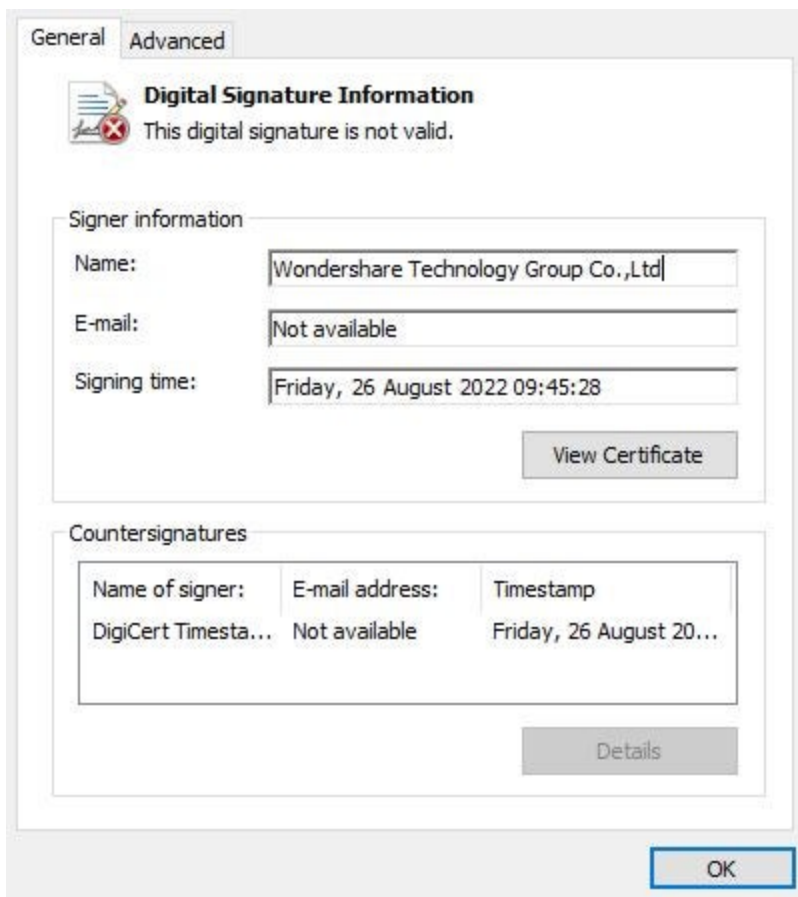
General Advanced

Digital Signature Information
This digital signature is not valid.

Signer information

Name: Wondershare Technology Group Co.,Ltd

E-mail: Not available

Signing time: Friday, 26 August 2022 09:45:28

View Certificate

Countersignatures

| Name of signer: | E-mail address: | Timestamp |
|---|---|---|
| DigiCert Timesta... | Not available | Friday, 26 August 20... |

Details

OK